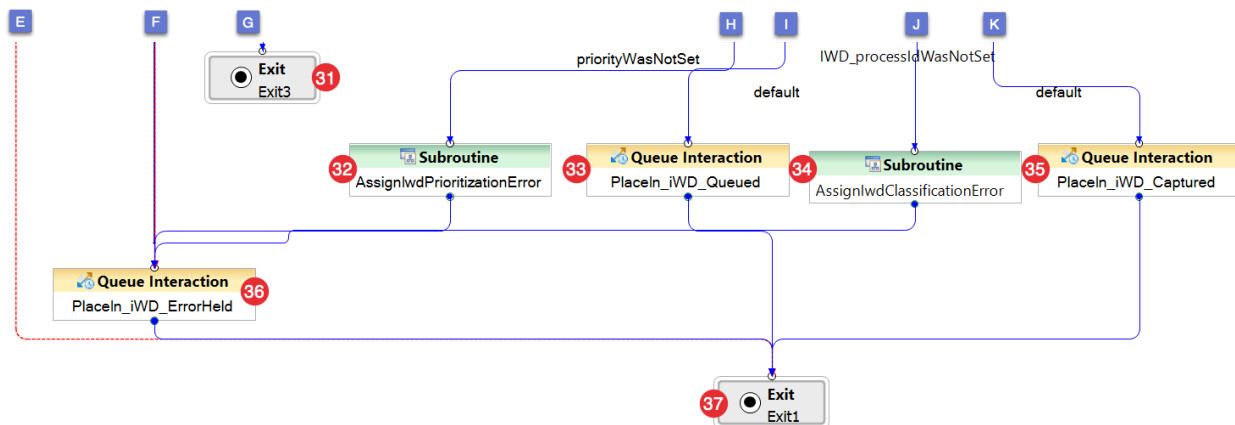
E

F

G

H

I

J

K

Exit
Exit3
31

priorityWasNotSet

IWD_processIdWasNotSet

default

default

32
Subroutine
AssignIwdPrioritizationError

33
Queue Interaction
PlaceIn_iWD_Queued

34
Subroutine
AssignIwdClassificationError

35
Queue Interaction
PlaceIn_iWD_Captured

Queue Interaction
PlaceIn_iWD_ErrorHeld
36

37
Exit
Exit1